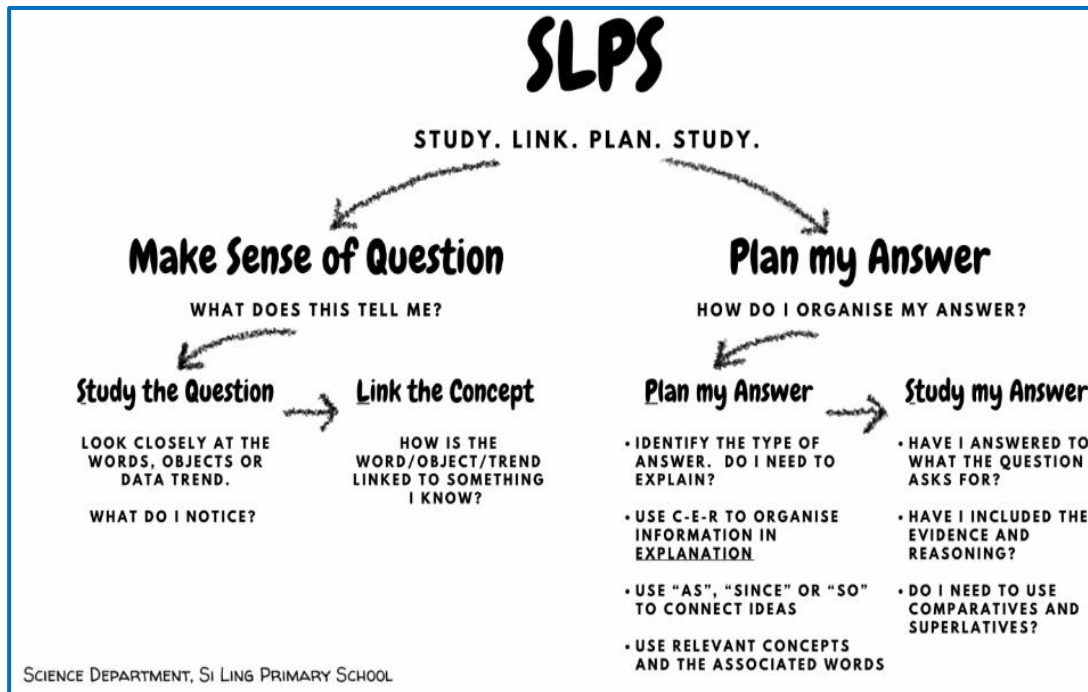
SLPS

STUDY. LINK. PLAN. STUDY.

Make Sense of Question

WHAT DOES THIS TELL ME?

Study the Question

LOOK CLOSELY AT THE WORDS, OBJECTS OR DATA TREND.

WHAT DO I NOTICE?

Link the Concept

HOW IS THE WORD/OBJECT/TREND LINKED TO SOMETHING I KNOW?

Plan my Answer

HOW DO I ORGANISE MY ANSWER?

Plan my Answer

• IDENTIFY THE TYPE OF ANSWER. DO I NEED TO EXPLAIN?

• USE C-E-R TO ORGANISE INFORMATION IN EXPLANATION

• USE "AS", "SINCE" OR "SO" TO CONNECT IDEAS

• USE RELEVANT CONCEPTS AND THE ASSOCIATED WORDS

Study my Answer

• HAVE I ANSWERED TO WHAT THE QUESTION ASKS FOR?

• HAVE I INCLUDED THE EVIDENCE AND REASONING?

• DO I NEED TO USE COMPARATIVES AND SUPERLATIVES?

SCIENCE DEPARTMENT, SI LING PRIMARY SCHOOL